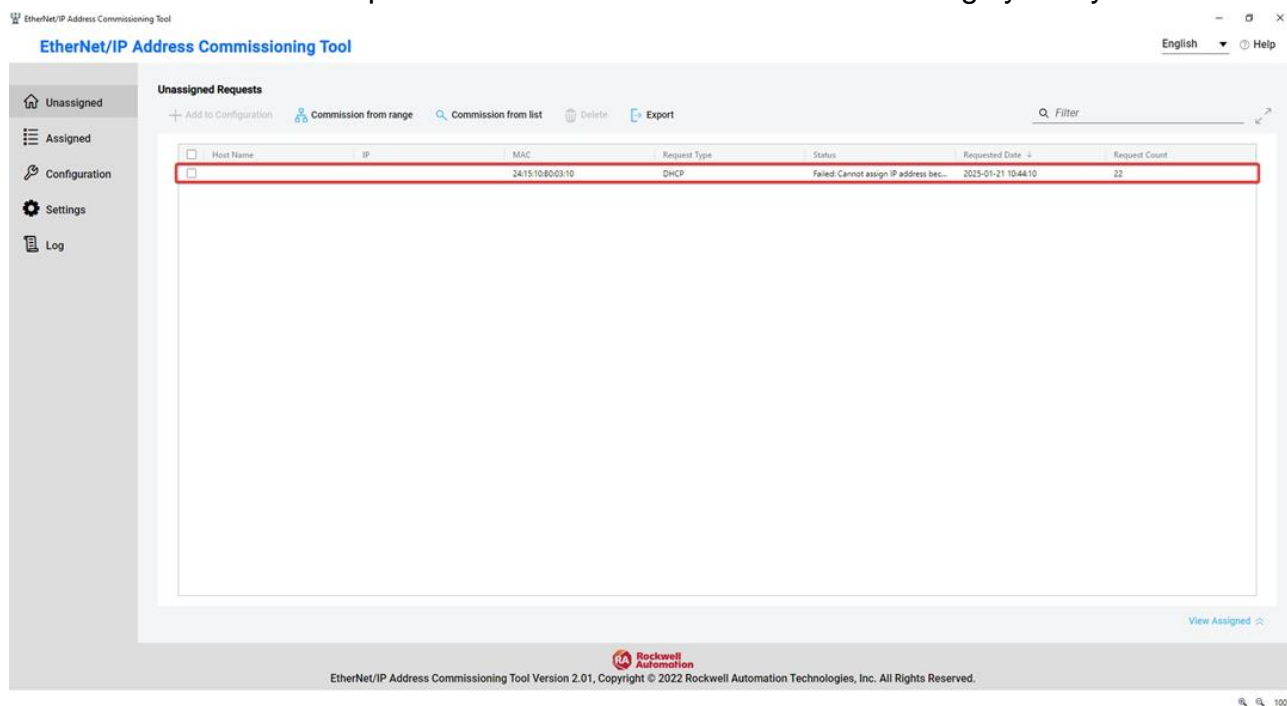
EtherNet/IP Address Commissioning Tool

EtherNet/IP Address Commissioning Tool

English ▾ Help

Unassigned

Assigned

Configuration

Settings

Log

Unassigned Requests

+ Add to Configuration  Commission from range  Commission from list  Delete  Export

Filter

| | Host Name | IP | MAC | Request Type | Status | Requested Date | Request Count |
|---|---|---|---|---|---|---|---|
| | | | 24:15:10:80:03:10 | DHCP | Failed: Cannot assign IP address bec... | 2025-01-21 10:44:10 | 22 |

View Assigned

Rockwell Automation

EtherNet/IP Address Commissioning Tool Version 2.01, Copyright © 2022 Rockwell Automation Technologies, Inc. All Rights Reserved.

100